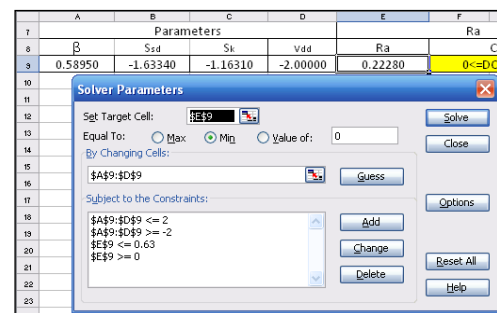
| | A | B | C | D | E | F |
|---|---|---|---|---|---|---|
| 7 | Parameters | | | | Ra | |
| 8 | β | Ssd | Sk | Vdd | Ra | C |
| 9 | 0.58950 | -1.63340 | -1.16310 | -2.00000 | 0.22280 | 0<=DC |
| 10 | | | | | | |
| 11 | | | | | | |
| 12 | | | | | | |
| 13 | | | | | | |
| 14 | | | | | | |
| 15 | | | | | | |
| 16 | | | | | | |
| 17 | | | | | | |
| 18 | | | | | | |
| 19 | | | | | | |
| 20 | | | | | | |
| 21 | | | | | | |
| 22 | | | | | | |
| 23 | | | | | | |

Solver Parameters

Set Target Cell: $E$9

Equal To: Max Min Value of: 0

By Changing Cells:

$A$9:$D$9

Guess

Subject to the Constraints:

$A$9:$D$9 <= 2
$A$9:$D$9 >= -2
$E$9 <= 0.63
$E$9 >= 0

Add

Change

Delete

Solve

Close

Options

Reset All

Help